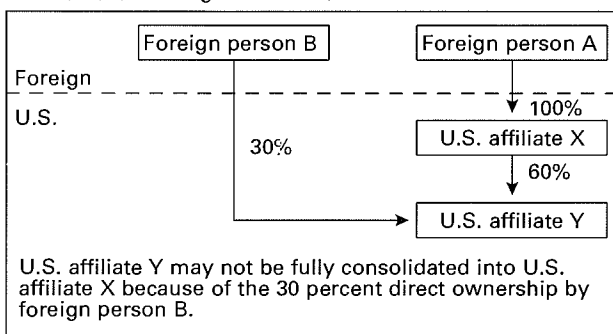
Foreign person B

Foreign person A

Foreign

U.S.

100%

U.S. affiliate X

30%

60%

U.S. affiliate Y

U.S. affiliate Y may not be fully consolidated into U.S. affiliate X because of the 30 percent direct ownership by foreign person B.